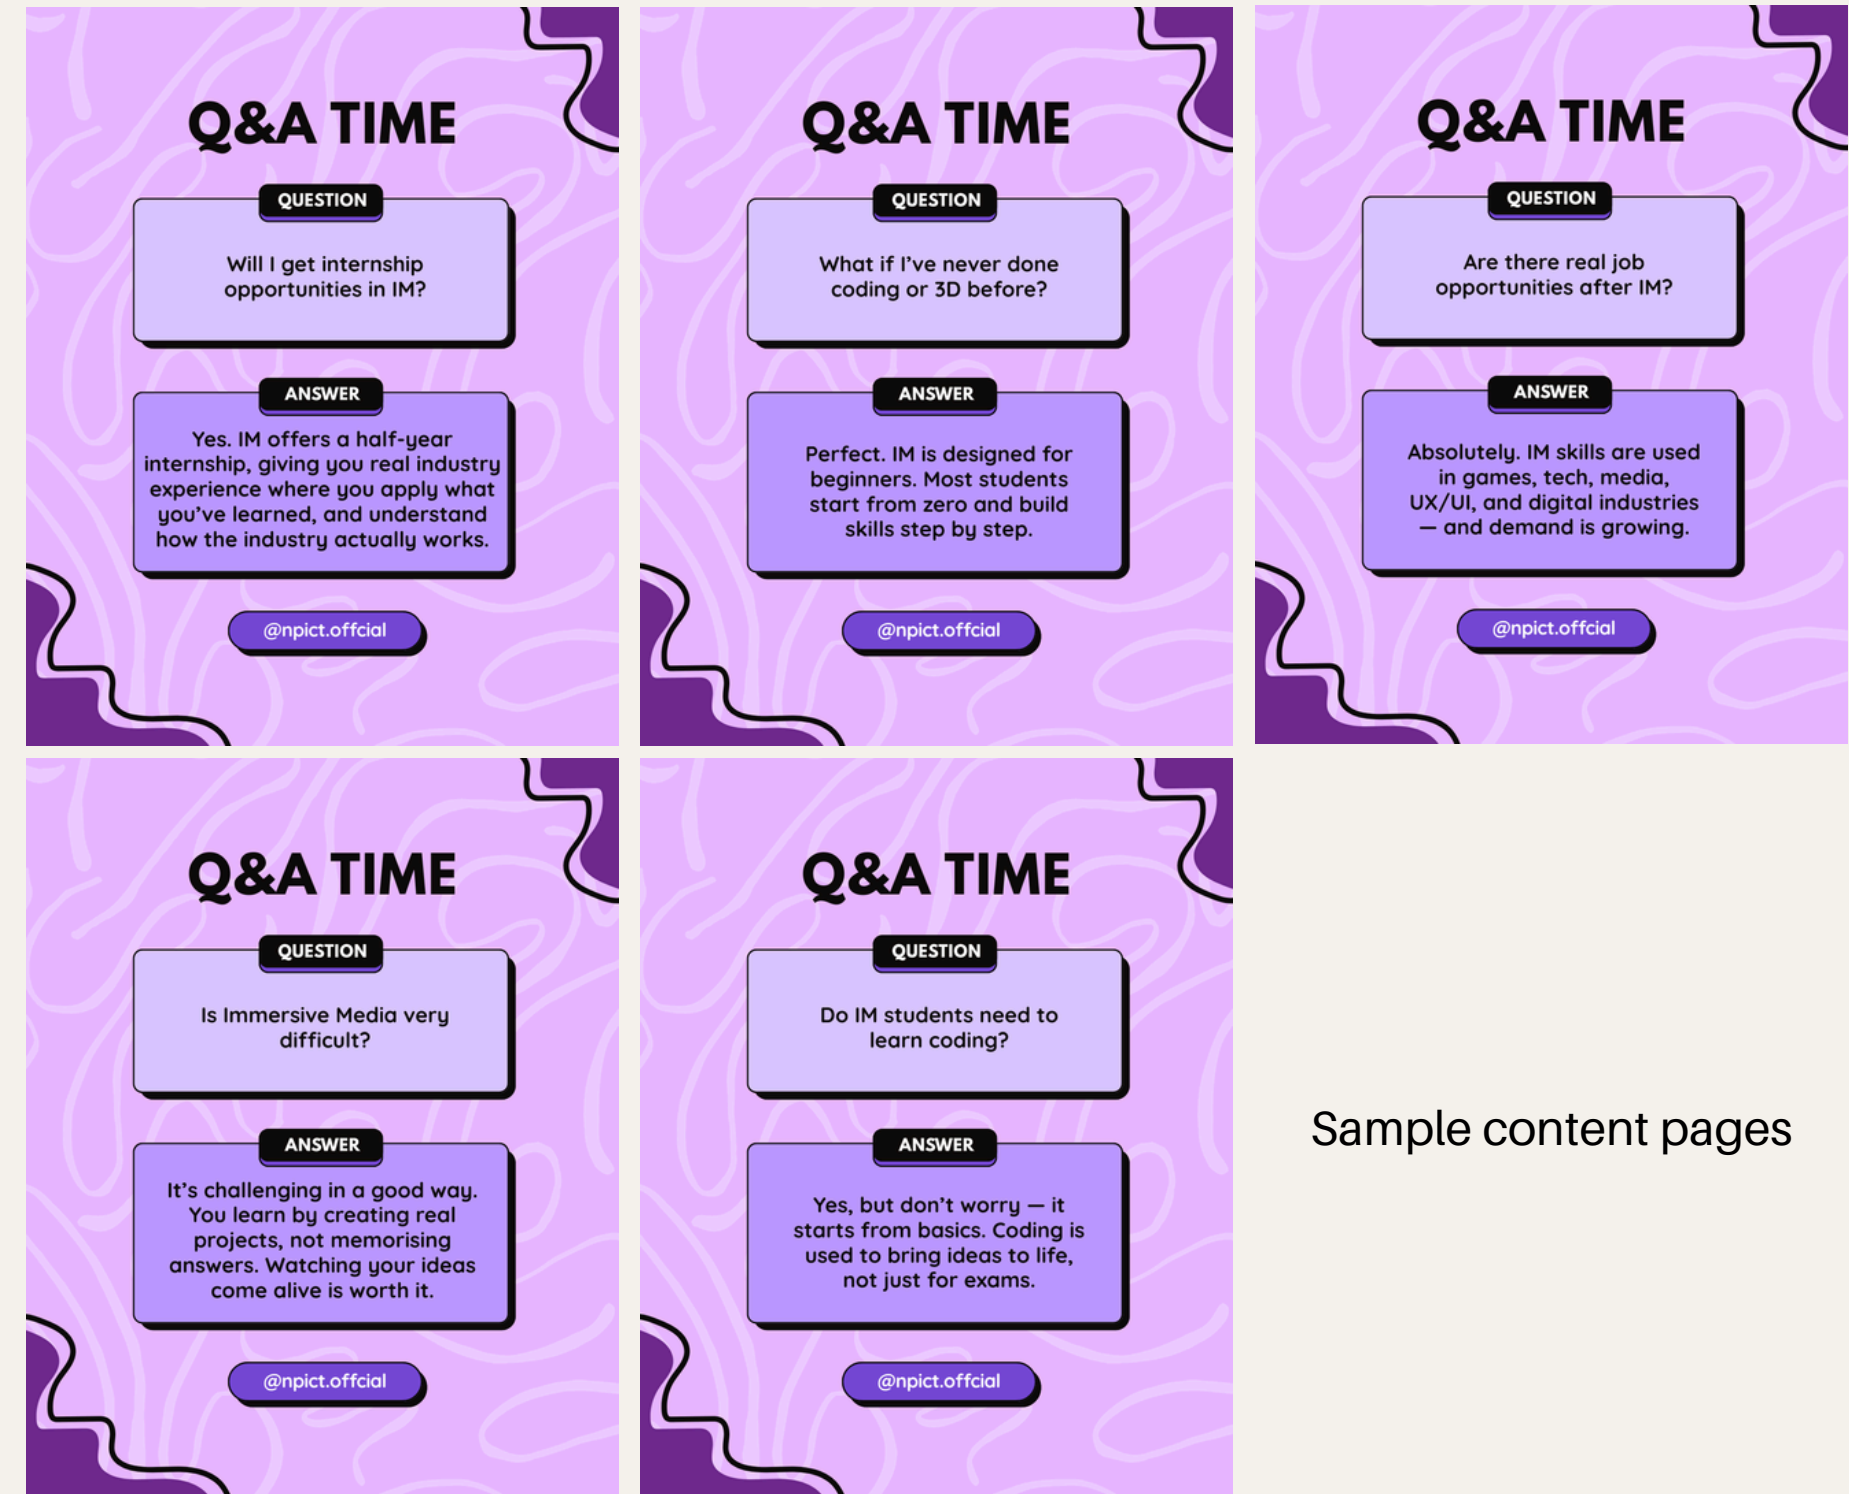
Q&A TIME

QUESTION

Will I get internship opportunities in IM?

ANSWER

Yes. IM offers a half-year internship, giving you real industry experience where you apply what you've learned, and understand how the industry actually works.

@npict.offcial

Q&A TIME

QUESTION

What if I've never done coding or 3D before?

ANSWER

Perfect. IM is designed for beginners. Most students start from zero and build skills step by step.

@npict.offcial

Q&A TIME

QUESTION

Are there real job opportunities after IM?

ANSWER

Absolutely. IM skills are used in games, tech, media, UX/UI, and digital industries — and demand is growing.

@npict.offcial

Q&A TIME

QUESTION

Is Immersive Media very difficult?

ANSWER

It's challenging in a good way. You learn by creating real projects, not memorising answers. Watching your ideas come alive is worth it.

@npict.offcial

Q&A TIME

QUESTION

Do IM students need to learn coding?

ANSWER

Yes, but don't worry — it starts from basics. Coding is used to bring ideas to life, not just for exams.

@npict.offcial

Sample content pages